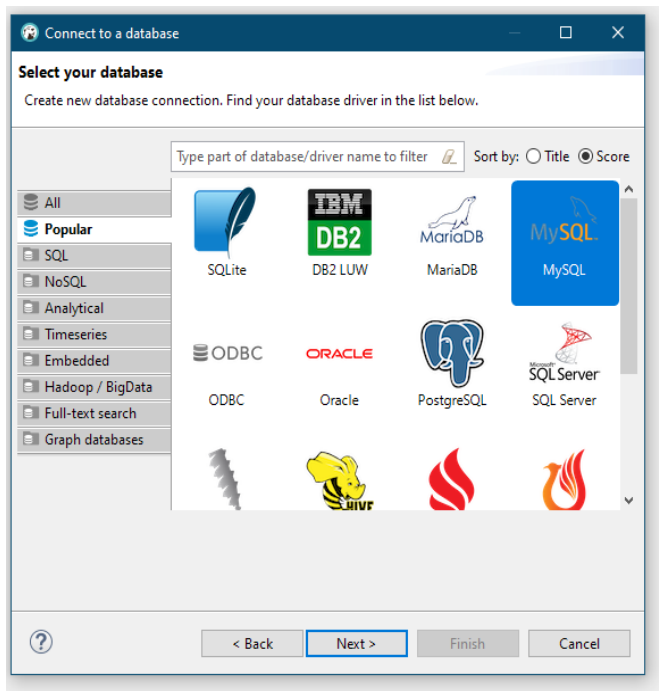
Connect to a database

Select your database

Create new database connection. Find your database driver in the list below.

Type part of database/driver name to filter

Sort by: Title Score

All
Popular
SQL
NoSQL
Analytical
Timeseries
Embedded
Hadoop / BigData
Full-text search
Graph databases

SQLite
IBM DB2
DB2 LUW
MariaDB
MariaDB
MySQL
MySQL
ODBC
ODBC
ORACLE
Oracle
PostgreSQL
Microsoft SQL Server
SQL Server
HIVE

?

< Back
Next >
Finish
Cancel